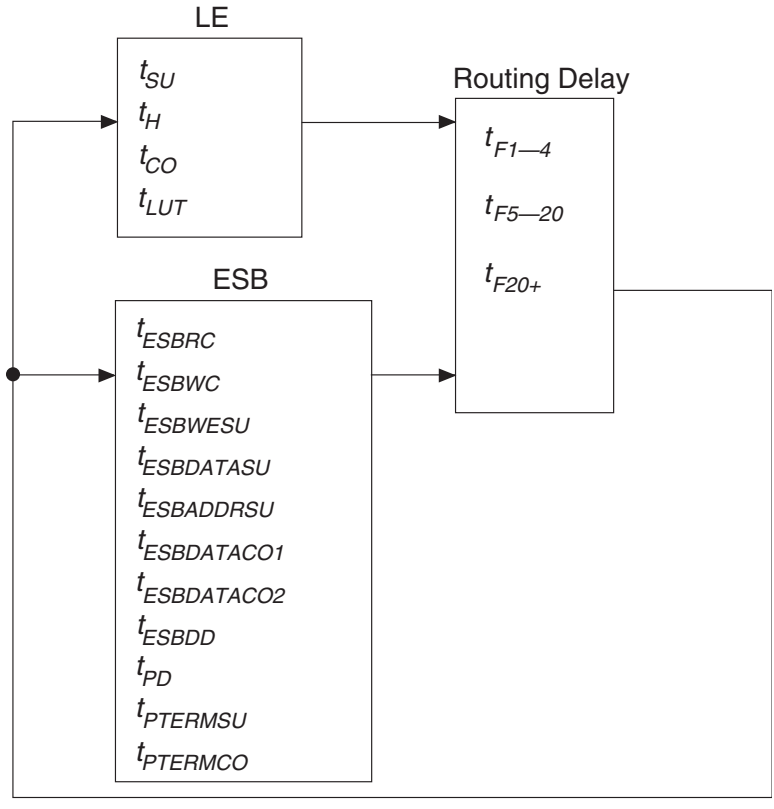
LE

$t_{SU}$
$t_{H}$
$t_{CO}$
$t_{LUT}$

Routing Delay

$t_{F1—4}$
$t_{F5—20}$
$t_{F20+}$

ESB

$t_{ESBRC}$
$t_{ESBWC}$
$t_{ESBWESU}$
$t_{ESBDATASU}$
$t_{ESBADDRSU}$
$t_{ESBDATACO1}$
$t_{ESBDATACO2}$
$t_{ESBDD}$
$t_{PD}$
$t_{PTERMSU}$
$t_{PTERMCO}$